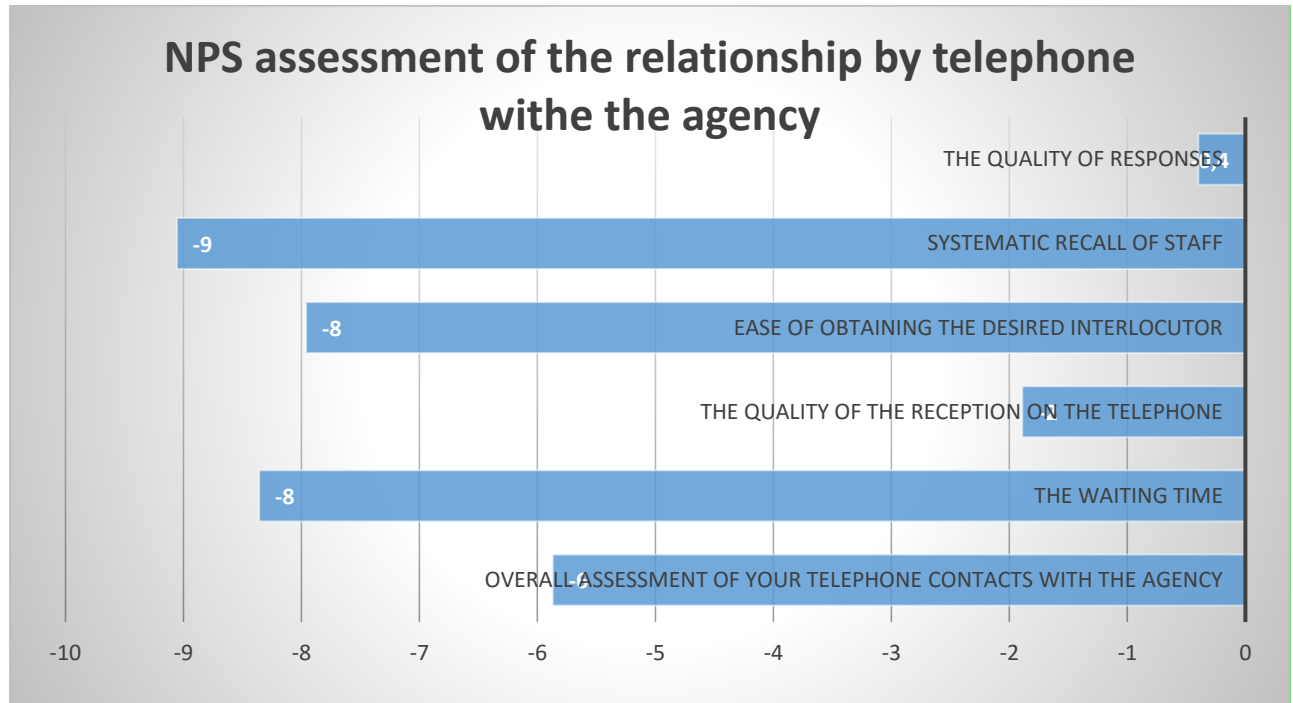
NPS assessment of the relationship by telephone withe the agency

THE QUALITY OF RESPONSES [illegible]

-9 SYSTEMATIC RECALL OF STAFF

-8 EASE OF OBTAINING THE DESIRED INTERLOCUTOR

THE QUALITY OF THE RECEPTION ON THE TELEPHONE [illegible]

-8 THE WAITING TIME

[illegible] OVERALL ASSESSMENT OF YOUR TELEPHONE CONTACTS WITH THE AGENCY

-10 -9 -8 -7 -6 -5 -4 -3 -2 -1 0